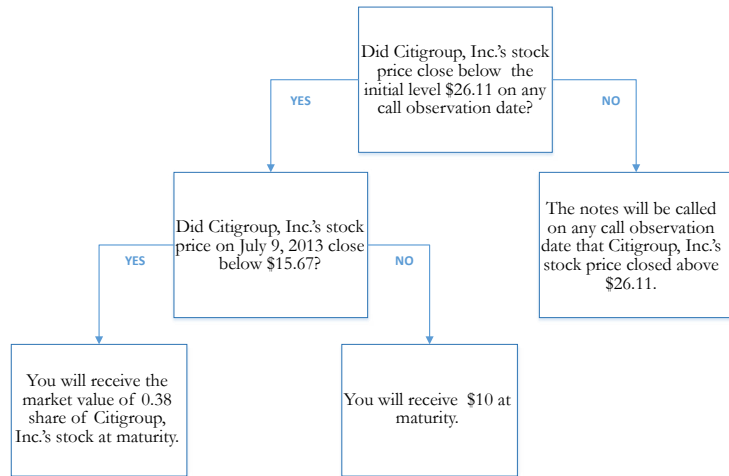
Did Citigroup, Inc.'s stock price close below the initial level \$26.11 on any call observation date?

YES

NO

Did Citigroup, Inc.'s stock price on July 9, 2013 close below \$15.67?

The notes will be called on any call observation date that Citigroup, Inc.'s stock price closed above \$26.11.

YES

NO

You will receive the market value of 0.38 share of Citigroup, Inc.'s stock at maturity.

You will receive \$10 at maturity.